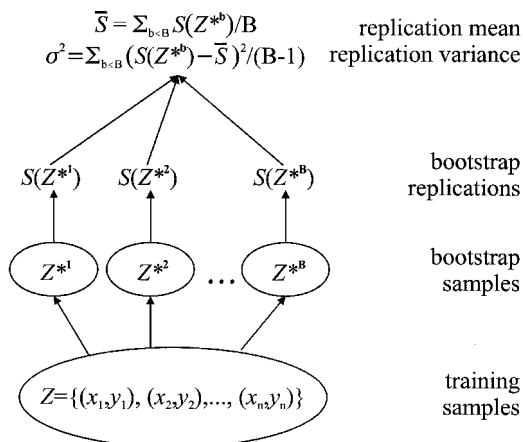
$\overline{S} = \Sigma_{b<B} S(Z^{*b})/B$ replication mean
$\sigma^2 = \Sigma_{b<B} (S(Z^{*b}) - \overline{S})^2/(B-1)$ replication variance

$S(Z^{*1})$ $S(Z^{*2})$ $S(Z^{*B})$ bootstrap replications

$Z^{*1}$ $Z^{*2}$ ... $Z^{*B}$ bootstrap samples

$Z=\{(x_1,y_1), (x_2,y_2),..., (x_n,y_n)\}$ training samples